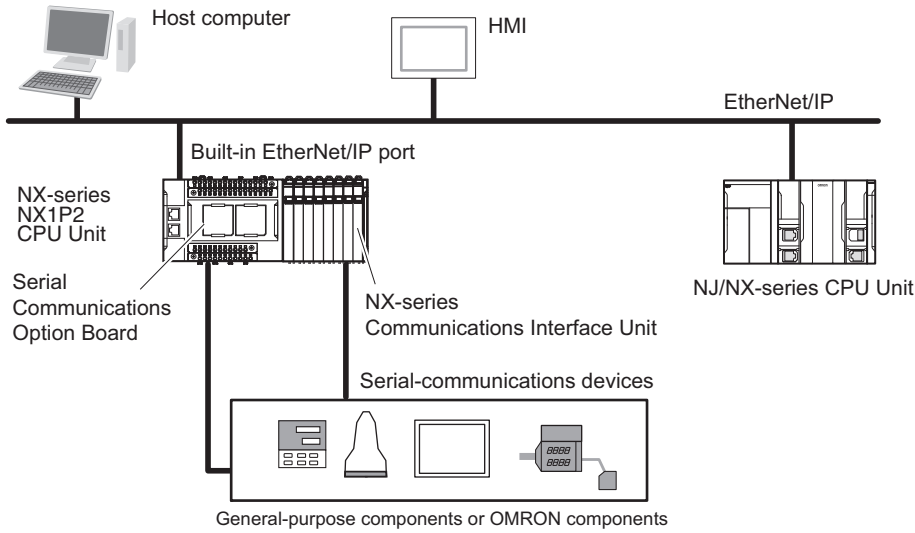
Host computer

HMI

EtherNet/IP

Built-in EtherNet/IP port

NX-series
NX1P2
CPU Unit

Serial
Communications
Option Board

NX-series
Communications Interface Unit

NJ/NX-series CPU Unit

Serial-communications devices

8888
8888

General-purpose components or OMRON components